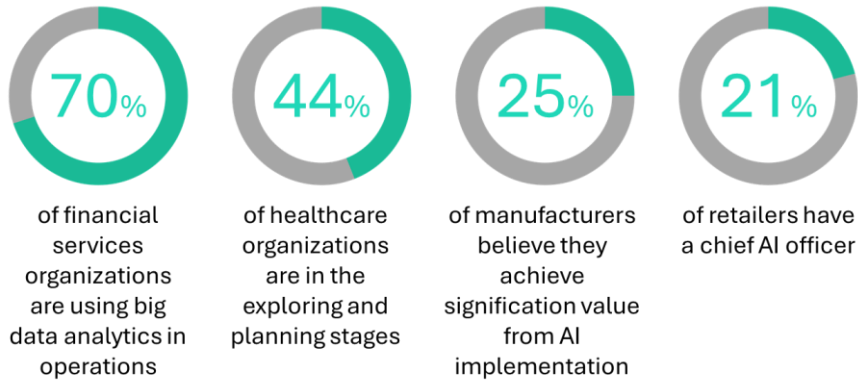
70%

of financial services organizations are using big data analytics in operations

44%

of healthcare organizations are in the exploring and planning stages

25%

of manufacturers believe they achieve signification value from AI implementation

21%

of retailers have a chief AI officer